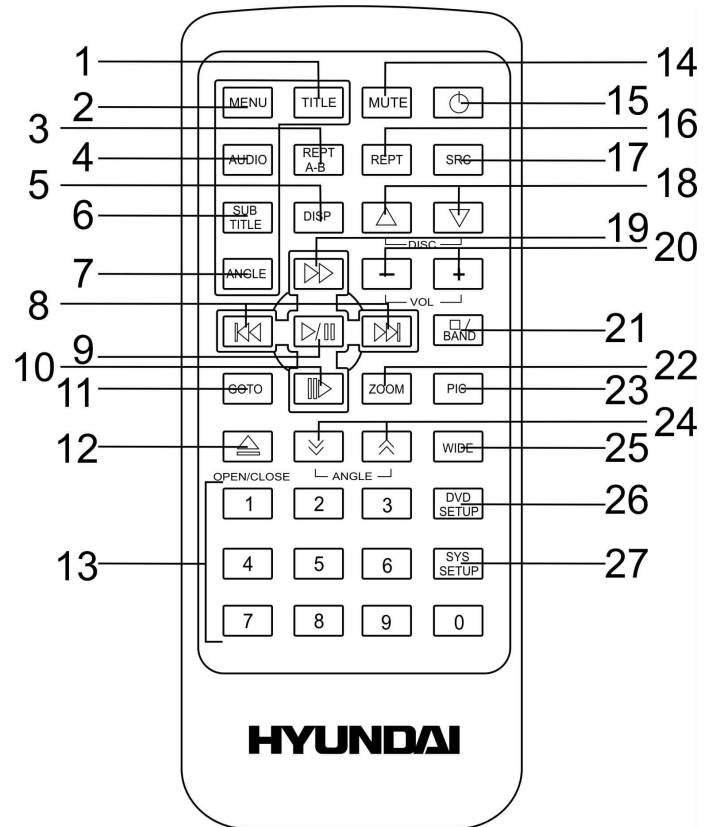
1
14
2
MENU
TITLE
MUTE
15
3
16
4
AUDIO
REPT A-B
REPT
SRC
17
5
18
6
SUB TITLE
DISP
DISC
19
7
ANGLE
20
VOL
8
21
BAND
9
10
22
11
GOTO
ZOOM
PIC
23
24
12
WIDE
25
OPEN/CLOSE
ANGLE
1
2
3
DVD SETUP
26
13
4
5
6
SYS SETUP
27
7
8
9
0
HYUNDAI